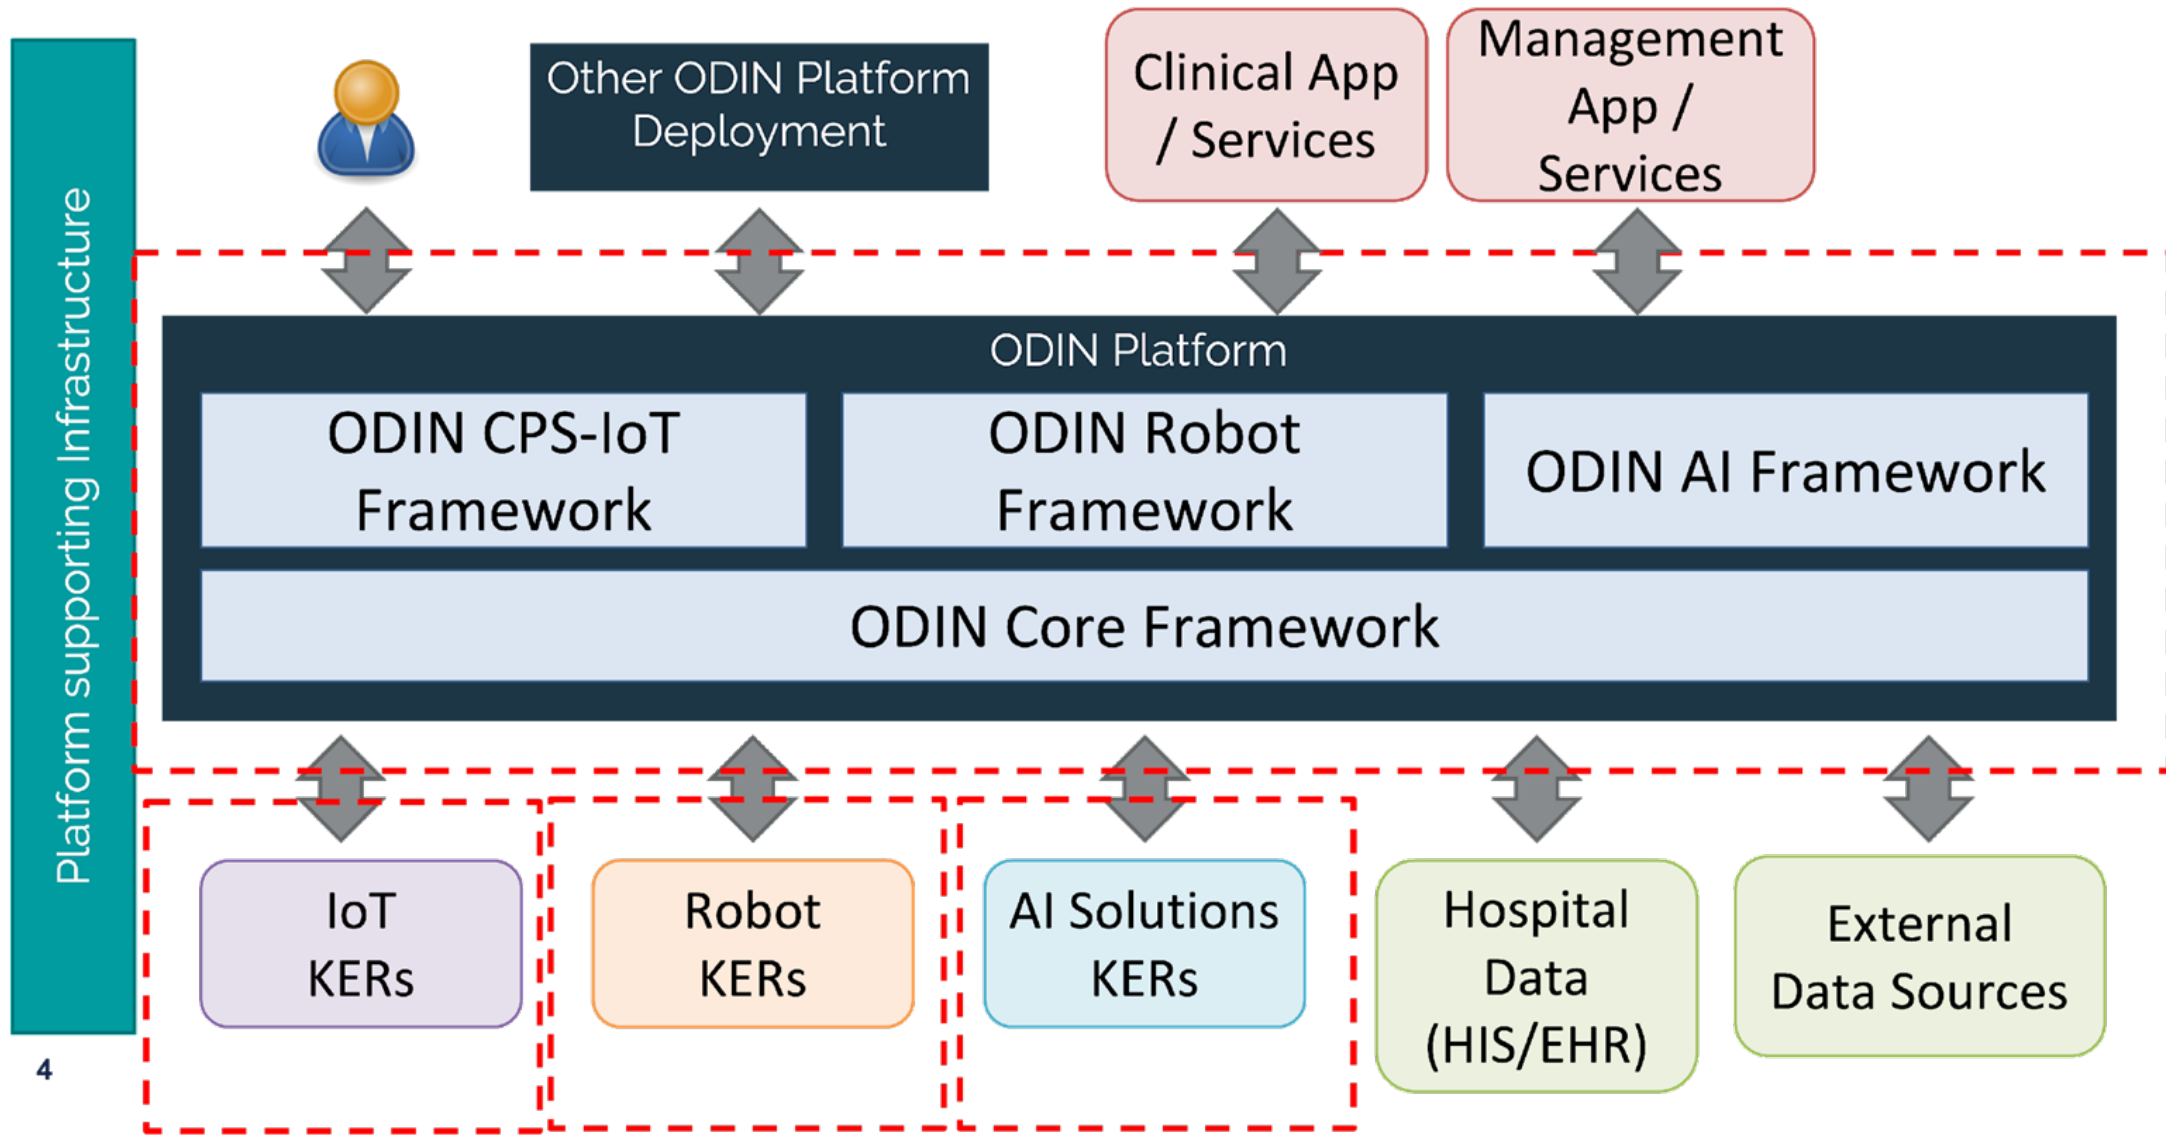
Platform supporting Infrastructure

Other ODIN Platform Deployment

Clinical App / Services

Management App / Services

ODIN Platform

ODIN CPS-IoT Framework

ODIN Robot Framework

ODIN AI Framework

ODIN Core Framework

IoT KERs

Robot KERs

AI Solutions KERs

Hospital Data (HIS/EHR)

External Data Sources

4